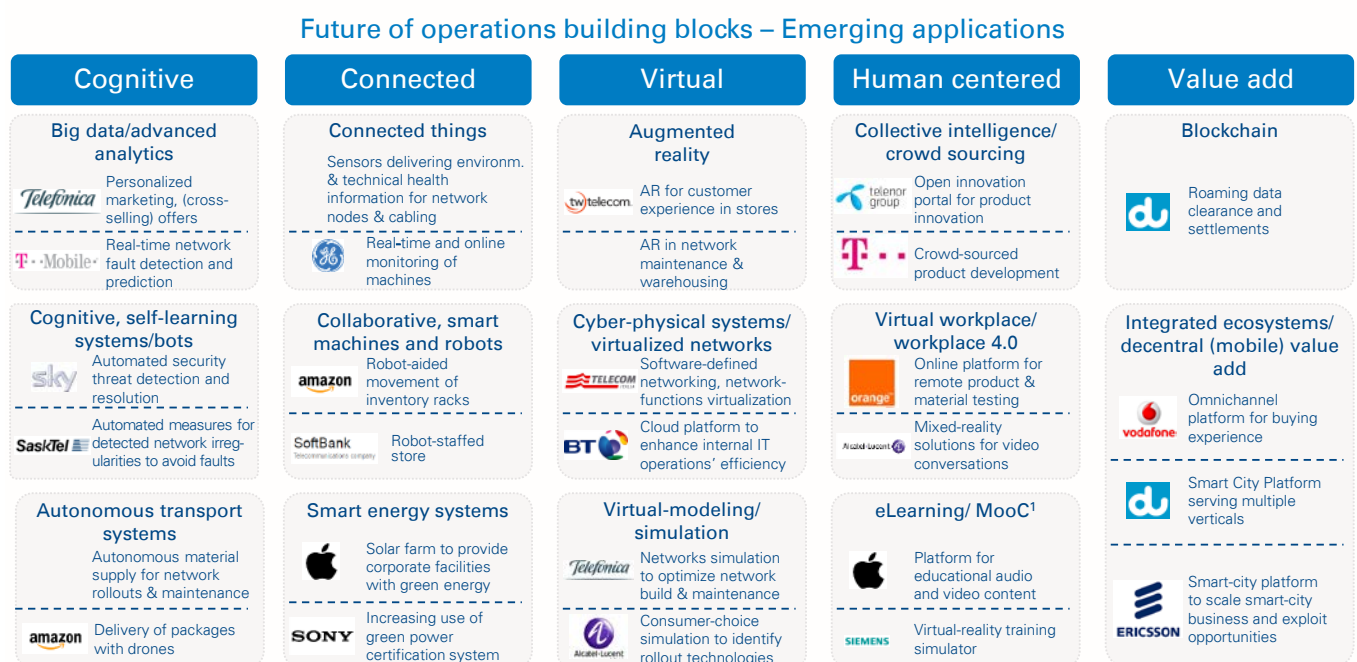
Future of operations building blocks – Emerging applications

Cognitive

Big data/advanced analytics

Telefonica Personalized marketing, (cross-selling) offers

T-Mobile Real-time network fault detection and prediction

Cognitive, self-learning systems/bots

sky Automated security threat detection and resolution

SaskTel Automated measures for detected network irregularities to avoid faults

Autonomous transport systems

Autonomous material supply for network rollouts & maintenance

amazon Delivery of packages with drones

Connected

Connected things

Sensors delivering environm. & technical health information for network nodes & cabling

GE Real-time and online monitoring of machines

Collaborative, smart machines and robots

amazon Robot-aided movement of inventory racks

SoftBank Robot-staffed store

Smart energy systems

Solar farm to provide corporate facilities with green energy

SONY Increasing use of green power certification system

Virtual

Augmented reality

tw telecom AR for customer experience in stores

AR in network maintenance & warehousing

Cyber-physical systems/ virtualized networks

TELECOM Software-defined networking, network-functions virtualization

BT Cloud platform to enhance internal IT operations' efficiency

Virtual-modeling/ simulation

Telefonica Networks simulation to optimize network build & maintenance

Alcatel-Lucent Consumer-choice simulation to identify rollout technologies

Human centered

Collective intelligence/ crowd sourcing

telenor group Open innovation portal for product innovation

T Crowd-sourced product development

Virtual workplace/ workplace 4.0

orange Online platform for remote product & material testing

Alcatel-Lucent Mixed-reality solutions for video conversations

eLearning/ MooC¹

Platform for educational audio and video content

SIEMENS Virtual-reality training simulator

Value add

Blockchain

du Roaming data clearance and settlements

Integrated ecosystems/ decentral (mobile) value add

vodafone Omnichannel platform for buying experience

du Smart City Platform serving multiple verticals

ERICSSON Smart-city platform to scale smart-city business and exploit opportunities